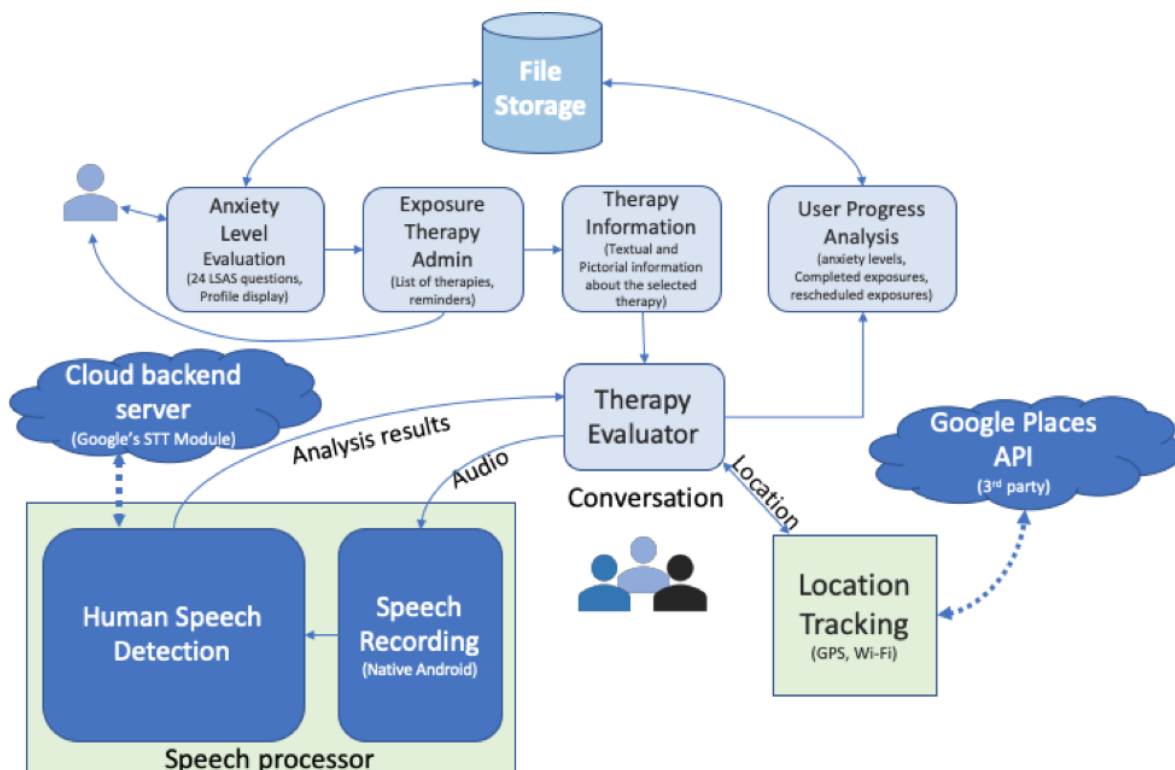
File Storage

Anxiety Level Evaluation
(24 LSAS questions, Profile display)

Exposure Therapy Admin
(List of therapies, reminders)

Therapy Information
(Textual and Pictorial information about the selected therapy)

User Progress Analysis
(anxiety levels, Completed exposures, rescheduled exposures)

Cloud backend server
(Google's STT Module)

Analysis results

Therapy Evaluator

Audio

Location

Conversation

Google Places API
($3^{rd}$ party)

Human Speech Detection

Speech Recording
(Native Android)

Location Tracking
(GPS, Wi-Fi)

Speech processor